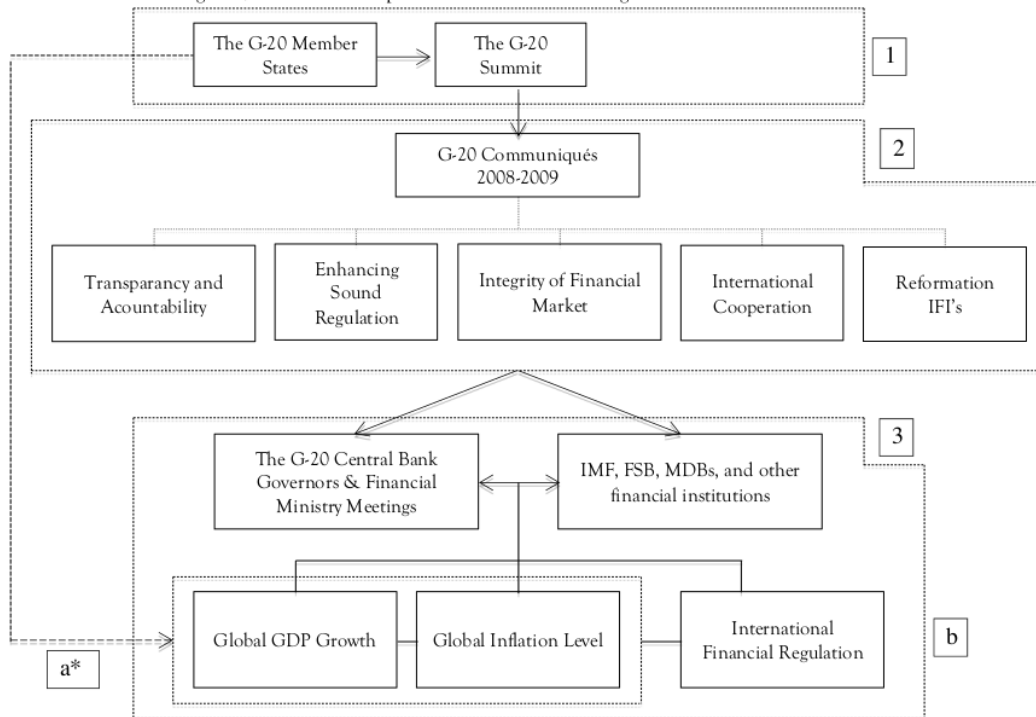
The G-20 Member States

The G-20 Summit

1

G-20 Communiqués 2008-2009

2

Transparancy and Acountability

Enhancing Sound Regulation

Integrity of Financial Market

International Cooperation

Reformation IFI's

3

The G-20 Central Bank Governors & Financial Ministry Meetings

IMF, FSB, MDBs, and other financial institutions

Global GDP Growth

Global Inflation Level

International Financial Regulation

b

a*